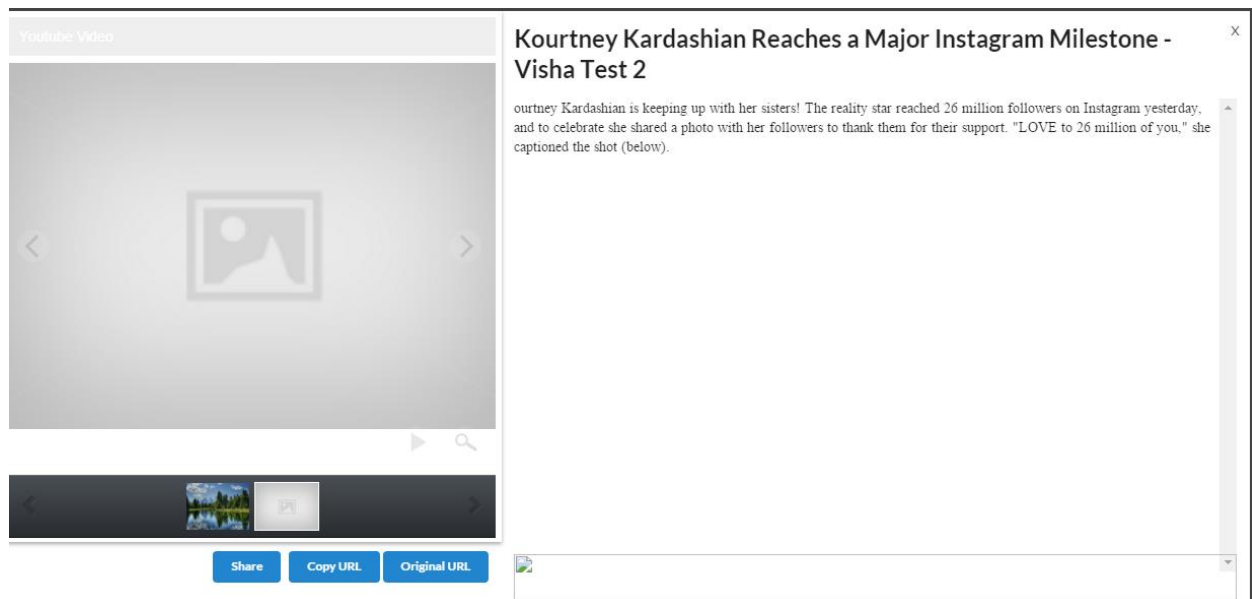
Youtube Video

Share

Copy URL

Original URL

Kourtney Kardashian Reaches a Major Instagram Milestone - Visha Test 2

X

ourtney Kardashian is keeping up with her sisters! The reality star reached 26 million followers on Instagram yesterday, and to celebrate she shared a photo with her followers to thank them for their support. "LOVE to 26 million of you," she captioned the shot (below).